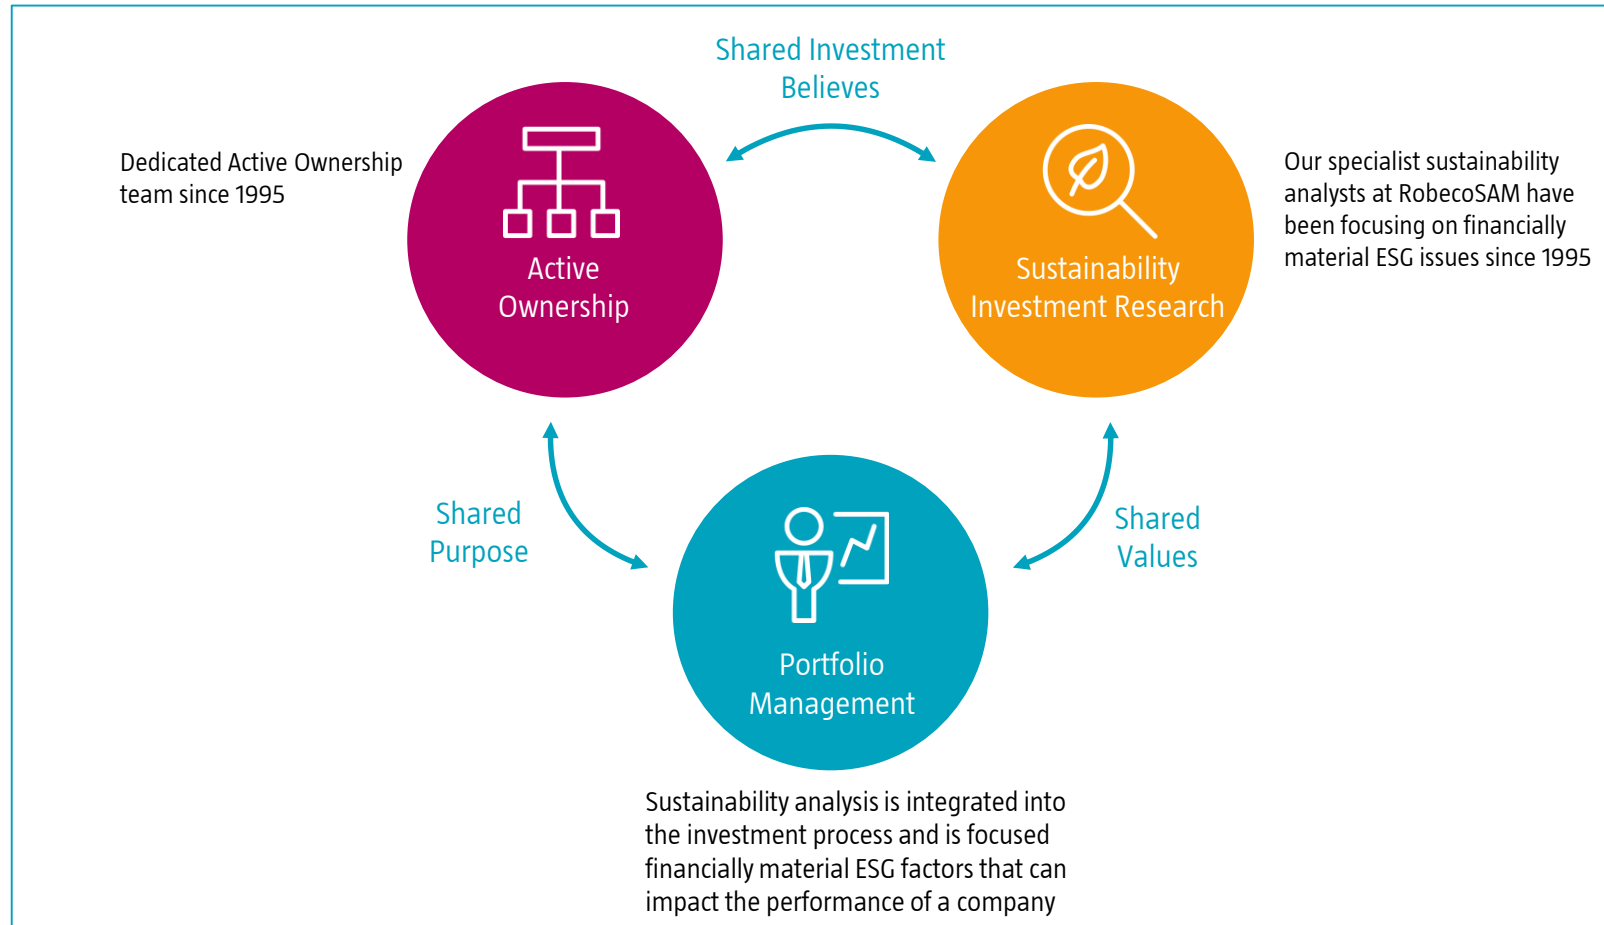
Shared Investment Believes

Dedicated Active Ownership team since 1995

Active Ownership

Sustainability Investment Research

Our specialist sustainability analysts at RobecoSAM have been focusing on financially material ESG issues since 1995

Shared Purpose

Shared Values

Portfolio Management

Sustainability analysis is integrated into the investment process and is focused financially material ESG factors that can impact the performance of a company